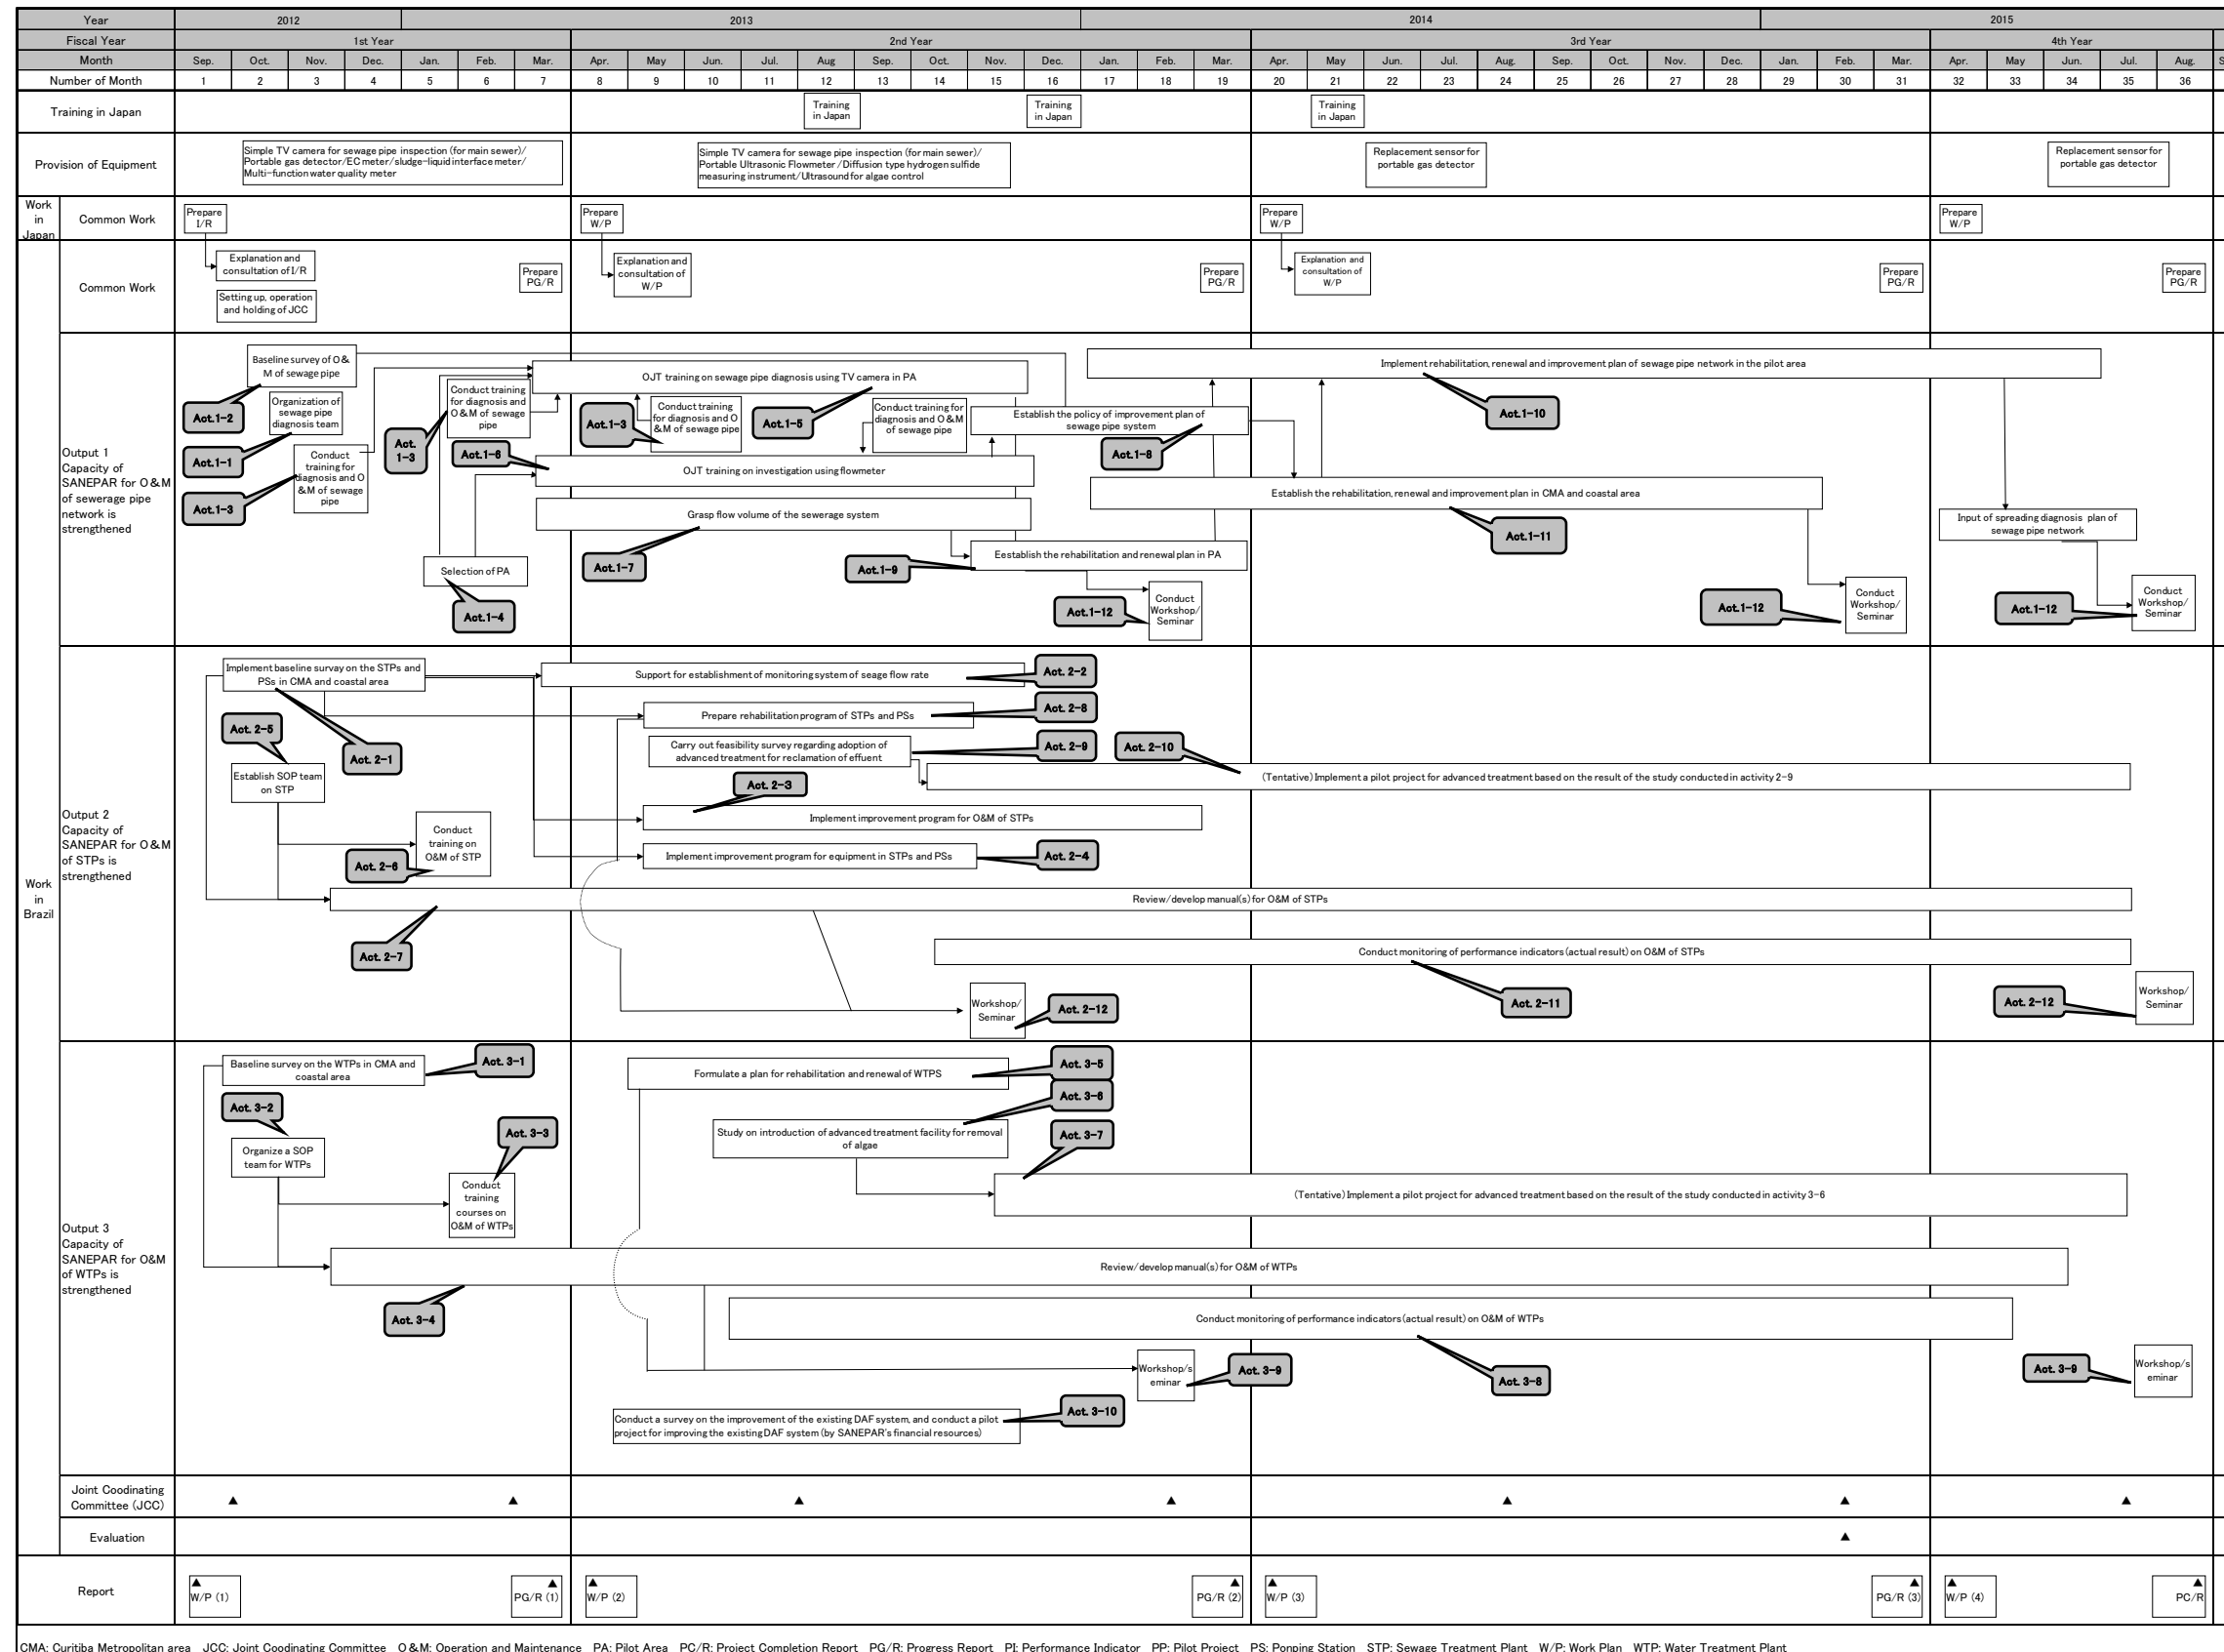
| Year | 2012 | 2013 | 2014 | 2015 |
|---|---|---|---|---|
| Fiscal Year | 1st Year | 2nd Year | 3rd Year | 4th Year |

| Month | Sep. | Oct. | Nov. | Dec. | Jan. | Feb. | Mar. | Apr. | May | Jun. | Jul. | Aug | Sep. | Oct. | Nov. | Dec. | Jan. | Feb. | Mar. | Apr. | May | Jun. | Jul. | Aug. | Sep. | Oct. | Nov. | Dec. | Jan. | Feb. | Mar. | Apr. | May | Jun. | Jul. | Aug. |
|---|---|---|---|---|---|---|---|---|---|---|---|---|---|---|---|---|---|---|---|---|---|---|---|---|---|---|---|---|---|---|---|---|---|---|---|---|
| Number of Month | 1 | 2 | 3 | 4 | 5 | 6 | 7 | 8 | 9 | 10 | 11 | 12 | 13 | 14 | 15 | 16 | 17 | 18 | 19 | 20 | 21 | 22 | 23 | 24 | 25 | 26 | 27 | 28 | 29 | 30 | 31 | 32 | 33 | 34 | 35 | 36 |

Training in Japan
Training in Japan
Training in Japan
Training in Japan

Provision of Equipment
Simple TV camera for sewage pipe inspection (for main sewer)/ Portable gas detector/EC meter/sludge-liquid interface meter/ Multi-function water quality meter
Simple TV camera for sewage pipe inspection (for main sewer)/ Portable Ultrasonic Flowmeter/Diffusion type hydrogen sulfide measuring instrument/Ultrasound for algae control
Replacement sensor for portable gas detector
Replacement sensor for portable gas detector

Work in Japan
Common Work
Prepare I/R
Prepare W/P
Prepare W/P
Prepare W/P

Work in Brazil
Common Work
Explanation and consultation of I/R
Setting up, operation and holding of JCC
Prepare PG/R
Explanation and consultation of W/P
Prepare PG/R
Explanation and consultation of W/P
Prepare PG/R
Prepare PG/R

Output 1 Capacity of SANEPAR for O&M of sewerage pipe network is strengthened
Baseline survey of O&M of sewage pipe
Act.1-2
Organization of sewage pipe diagnosis team
Act.1-1
Conduct training for diagnosis and O&M of sewage pipe
Act.1-3
Act. 1-3
Conduct training for diagnosis and O&M of sewage pipe
Act.1-6
Selection of PA
Act.1-4
OJT training on sewage pipe diagnosis using TV camera in PA
Act.1-3
Conduct training for diagnosis and O&M of sewage pipe
Act.1-5
Conduct training for diagnosis and O&M of sewage pipe
OJT training on investigation using flowmeter
Grasp flow volume of the sewerage system
Act.1-7
Act.1-9
Establish the rehabilitation and renewal plan in PA
Establish the policy of improvement plan of sewage pipe system
Act.1-8
Act.1-12
Conduct Workshop/ Seminar
Implement rehabilitation, renewal and improvement plan of sewage pipe network in the pilot area
Act.1-10
Establish the rehabilitation, renewal and improvement plan in CMA and coastal area
Act.1-11
Act.1-12
Conduct Workshop/ Seminar
Input of spreading diagnosis plan of sewage pipe network
Act.1-12
Conduct Workshop/ Seminar

Output 2 Capacity of SANEPAR for O&M of STPs is strengthened
Implement baseline survay on the STPs and PSs in CMA and coastal area
Act. 2-5
Act. 2-1
Establish SOP team on STP
Conduct training on O&M of STP
Act. 2-6
Support for establishment of monitoring system of seage flow rate
Act. 2-2
Prepare rehabilitation program of STPs and PSs
Act. 2-8
Carry out feasibility survey regarding adoption of advanced treatment for reclamation of effuent
Act. 2-9
Act. 2-10
(Tentative) Implement a pilot project for advanced treatment based on the result of the study conducted in activity 2-9
Act. 2-3
Implement improvement program for O&M of STPs
Implement improvement program for equipment in STPs and PSs
Act. 2-4
Review/develop manual(s) for O&M of STPs
Act. 2-7
Conduct monitoring of performance indicators (actual result) on O&M of STPs
Workshop/ Seminar
Act. 2-12
Act. 2-11
Act. 2-12
Workshop/ Seminar

Output 3 Capacity of SANEPAR for O&M of WTPs is strengthened
Baseline survey on the WTPs in CMA and coastal area
Act. 3-1
Act. 3-2
Organize a SOP team for WTPs
Act. 3-3
Conduct training courses on O&M of WTPs
Formulate a plan for rehabilitation and renewal of WTPS
Act. 3-5
Act. 3-6
Study on introduction of advanced treatment facility for removal of algae
Act. 3-7
(Tentative) Implement a pilot project for advanced treatment based on the result of the study conducted in activity 3-6
Review/develop manual(s) for O&M of WTPs
Act. 3-4
Conduct monitoring of performance indicators (actual result) on O&M of WTPs
Workshop/seminar
Act. 3-9
Act. 3-8
Act. 3-9
Workshop/seminar
Conduct a survey on the improvement of the existing DAF system, and conduct a pilot project for improving the existing DAF system (by SANEPAR's financial resources)
Act. 3-10

Joint Coodinating Committee (JCC) ▲ ▲ ▲ ▲ ▲ ▲ ▲

Evaluation ▲

Report
W/P (1)
PG/R (1)
W/P (2)
PG/R (2)
W/P (3)
PG/R (3)
W/P (4)
PC/R

CMA: Curitiba Metropolitan area JCC: Joint Coodinating Committee O&M: Operation and Maintenance PA: Pilot Area PC/R: Project Completion Report PG/R: Progress Report PI: Performance Indicator PP: Pilot Project PS: Ponping Station STP: Sewage Treatment Plant W/P: Work Plan WTP: Water Treatment Plant